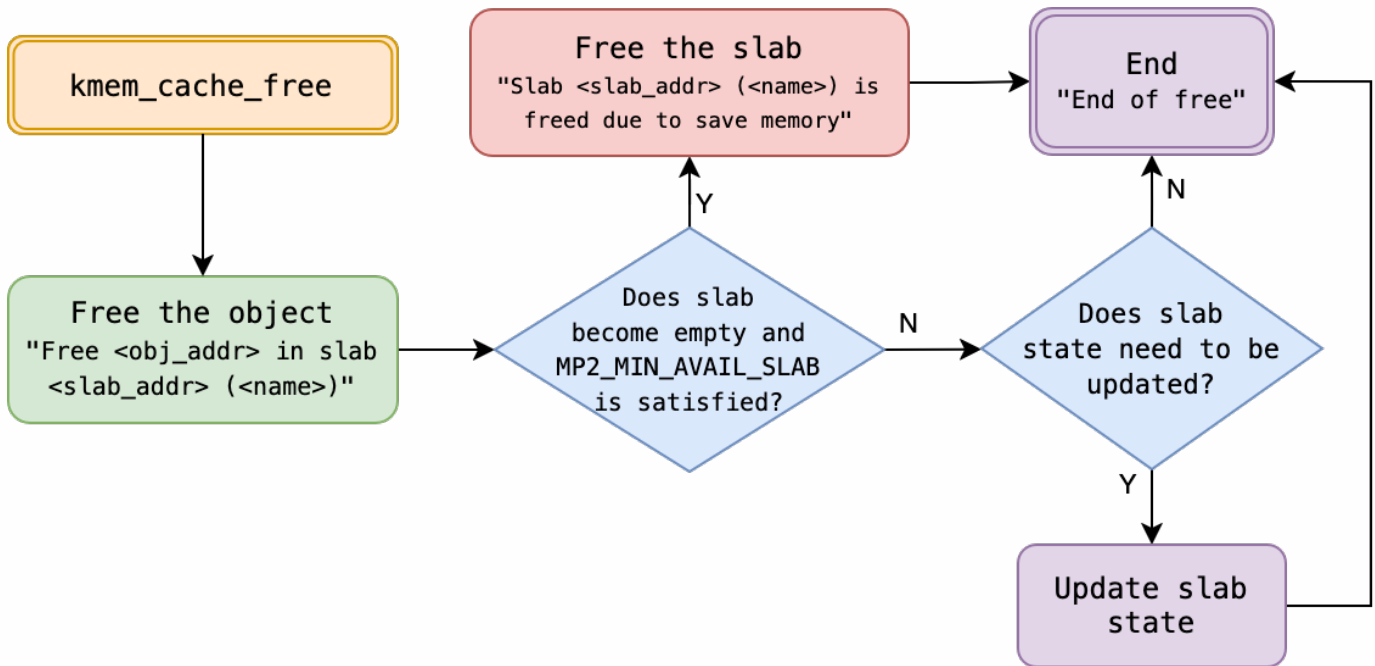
kmem_cache_free

Free the object
"Free <obj_addr> in slab <slab_addr> (<name>)"

Free the slab
"Slab <slab_addr> (<name>) is freed due to save memory"

Y

Does slab become empty and MP2_MIN_AVAIL_SLAB is satisfied?

N

End
"End of free"

N

Does slab state need to be updated?

Y

Update slab state